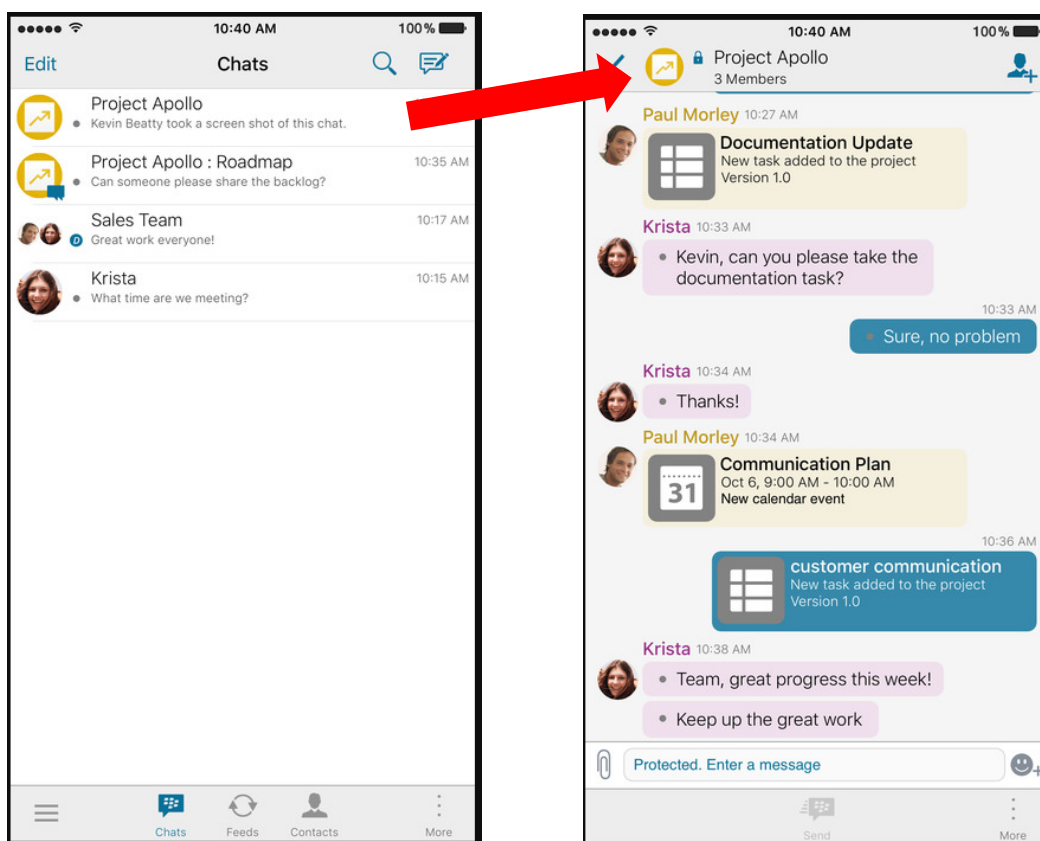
10:40 AM 100%

Edit Chats

Project Apollo
Kevin Beatty took a screen shot of this chat.

Project Apollo : Roadmap 10:35 AM
Can someone please share the backlog?

Sales Team 10:17 AM
Great work everyone!

Krista 10:15 AM
What time are we meeting?

Chats Feeds Contacts More

10:40 AM 100%

Project Apollo
3 Members

Paul Morley 10:27 AM
Documentation Update
New task added to the project
Version 1.0

Krista 10:33 AM
Kevin, can you please take the documentation task?

10:33 AM
Sure, no problem

Krista 10:34 AM
Thanks!

Paul Morley 10:34 AM
31
Communication Plan
Oct 6, 9:00 AM - 10:00 AM
New calendar event

10:36 AM
customer communication
New task added to the project
Version 1.0

Krista 10:38 AM
Team, great progress this week!

Keep up the great work

Protected. Enter a message

Send More